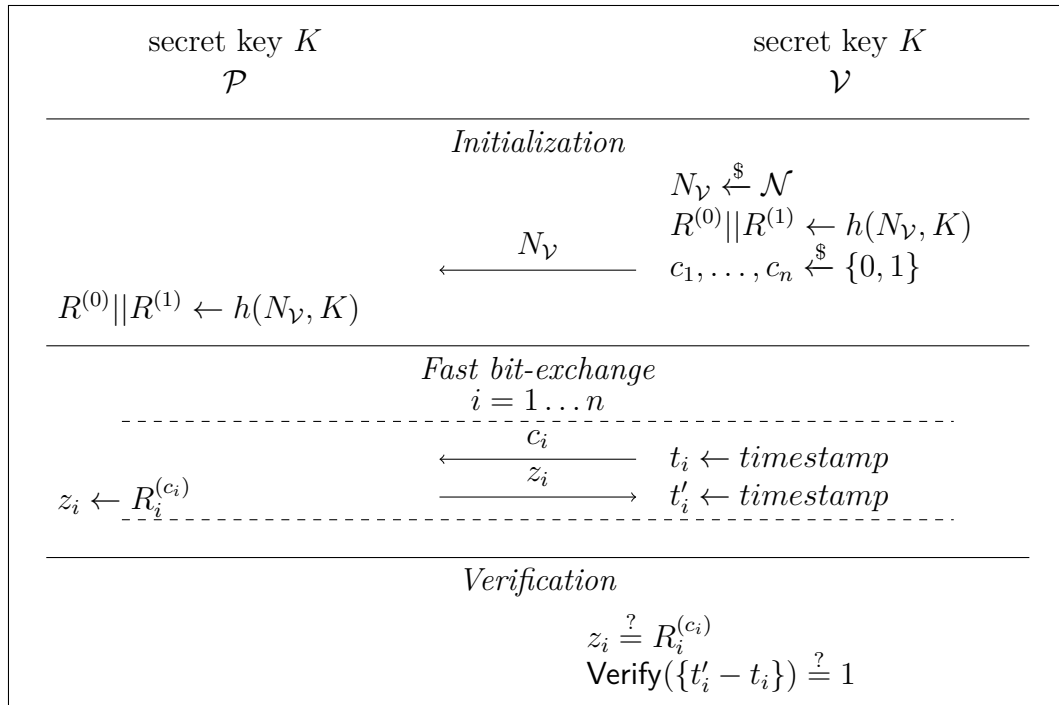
secret key $K$
$\mathcal{P}$

secret key $K$
$\mathcal{V}$

*Initialization*

$N_{\mathcal{V}} \xleftarrow{\$} \mathcal{N}$
$R^{(0)}||R^{(1)} \leftarrow h(N_{\mathcal{V}}, K)$
$\xleftarrow{N_{\mathcal{V}}}$ $c_1, \ldots, c_n \xleftarrow{\$} \{0,1\}$
$R^{(0)}||R^{(1)} \leftarrow h(N_{\mathcal{V}}, K)$

*Fast bit-exchange*
$i = 1 \ldots n$

$\xleftarrow{c_i}$ $t_i \leftarrow timestamp$
$z_i \leftarrow R_i^{(c_i)}$ $\xrightarrow{z_i}$ $t'_i \leftarrow timestamp$

*Verification*

$z_i \stackrel{?}{=} R_i^{(c_i)}$
$\mathsf{Verify}(\{t'_i - t_i\}) \stackrel{?}{=} 1$